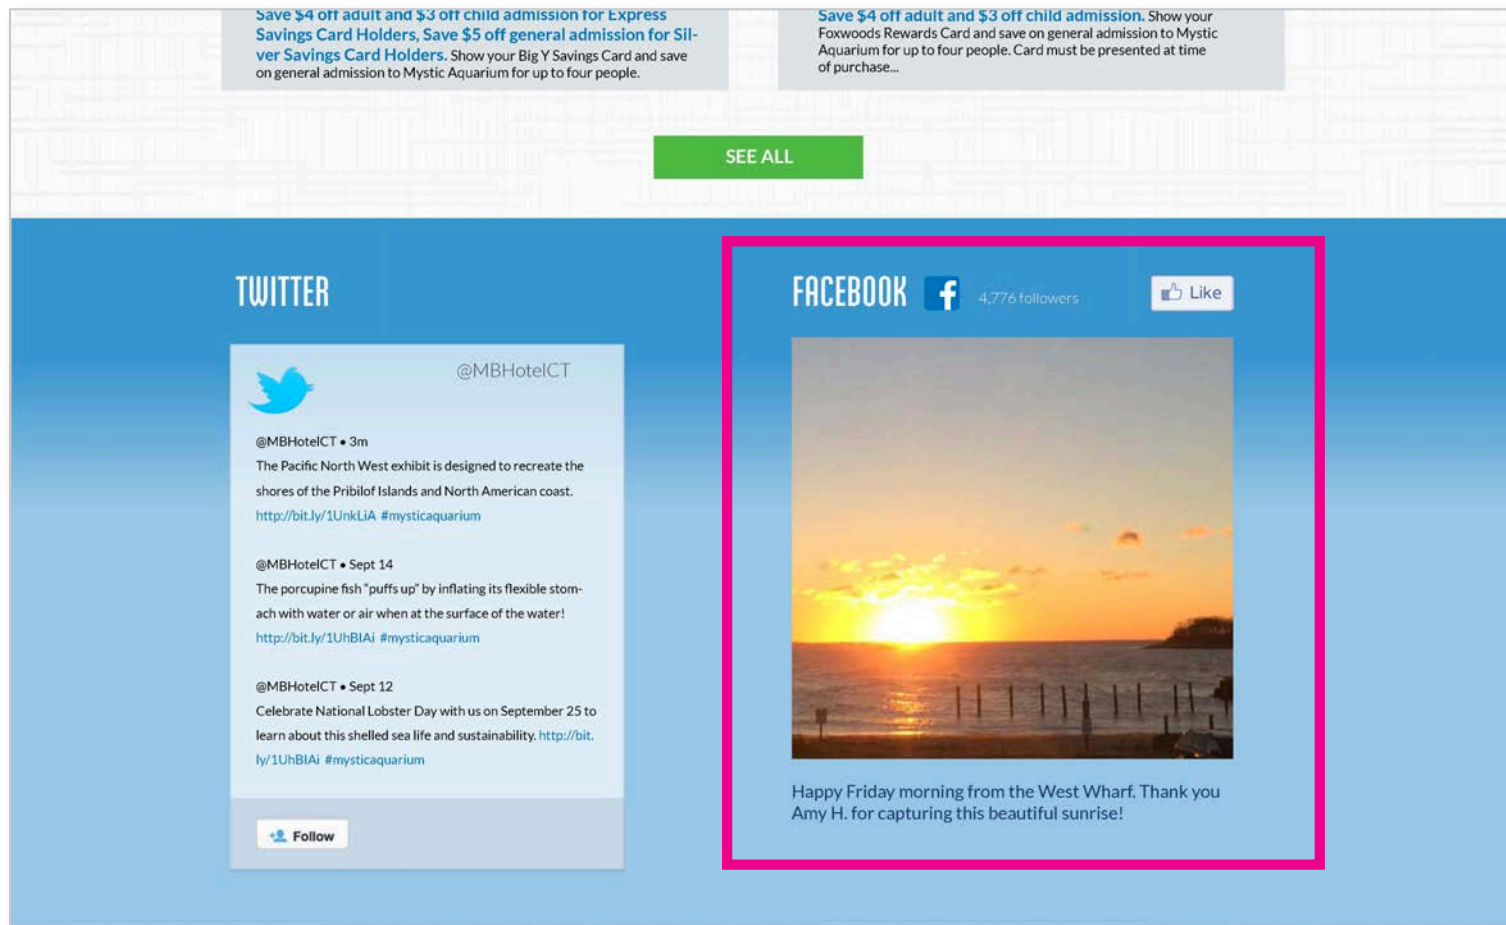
Save $4 off adult and $3 off child admission for Express Savings Card Holders, Save $5 off general admission for Silver Savings Card Holders. Show your Big Y Savings Card and save on general admission to Mystic Aquarium for up to four people.

Save $4 off adult and $3 off child admission. Show your Foxwoods Rewards Card and save on general admission to Mystic Aquarium for up to four people. Card must be presented at time of purchase...

SEE ALL

TWITTER

@MBHotelCT

@MBHotelCT • 3m
The Pacific North West exhibit is designed to recreate the shores of the Pribilof Islands and North American coast. http://bit.ly/1UnkLiA #mysticaquarium

@MBHotelCT • Sept 14
The porcupine fish "puffs up" by inflating its flexible stomach with water or air when at the surface of the water! http://bit.ly/1UhBIAi #mysticaquarium

@MBHotelCT • Sept 12
Celebrate National Lobster Day with us on September 25 to learn about this shelled sea life and sustainability. http://bit.ly/1UhBIAi #mysticaquarium

Follow

FACEBOOK

4,776 followers

Like

Happy Friday morning from the West Wharf. Thank you Amy H. for capturing this beautiful sunrise!